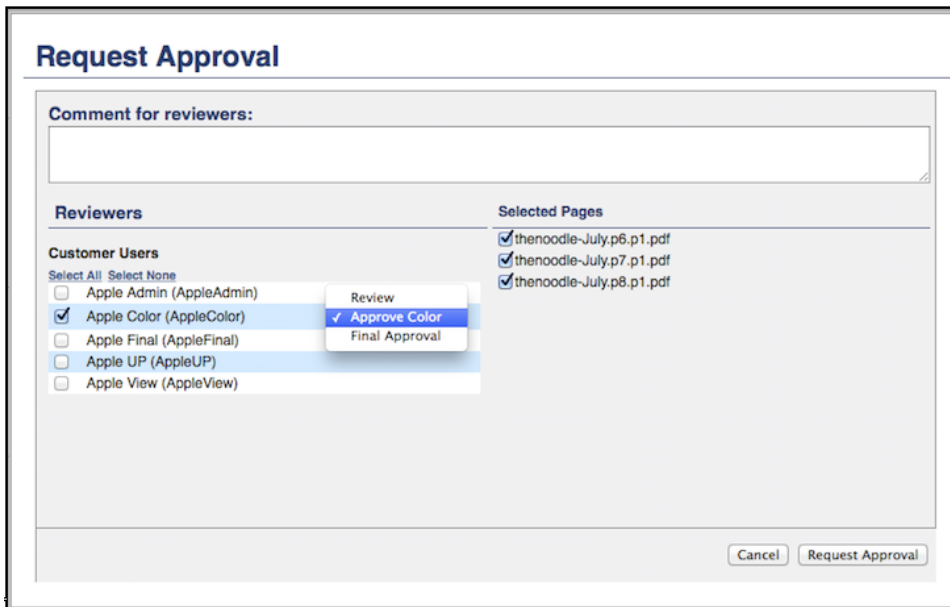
Request Approval

Comment for reviewers:

Reviewers

Customer Users

Select All Select None

Apple Admin (AppleAdmin)

Apple Color (AppleColor)

Apple Final (AppleFinal)

Apple UP (AppleUP)

Apple View (AppleView)

Review

✓ Approve Color

Final Approval

Selected Pages

thenoodle-July.p6.p1.pdf

thenoodle-July.p7.p1.pdf

thenoodle-July.p8.p1.pdf

Cancel

Request Approval